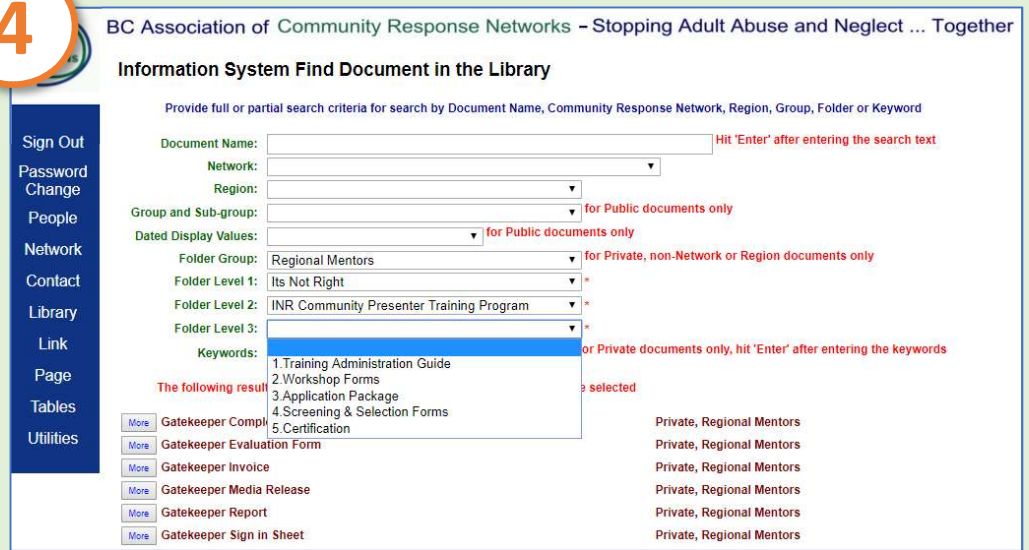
4

BC Association of Community Response Networks – Stopping Adult Abuse and Neglect ... Together

Information System Find Document in the Library

Provide full or partial search criteria for search by Document Name, Community Response Network, Region, Group, Folder or Keyword

Sign Out
Password Change
People
Network
Contact
Library
Link
Page
Tables
Utilities

Document Name: Hit 'Enter' after entering the search text
Network:
Region:
Group and Sub-group: for Public documents only
Dated Display Values: for Public documents only
Folder Group: Regional Mentors for Private, non-Network or Region documents only
Folder Level 1: Its Not Right *
Folder Level 2: INR Community Presenter Training Program *
Folder Level 3: *
Keywords: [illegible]or Private documents only, hit 'Enter' after entering the keywords

1.Training Administration Guide
2.Workshop Forms
3.Application Package
4.Screening & Selection Forms
5.Certification

The following resul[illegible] selected

| More | Gatekeeper Compl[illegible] | Private, Regional Mentors |
|---|---|---|
| More | Gatekeeper Evaluation Form | Private, Regional Mentors |
| More | Gatekeeper Invoice | Private, Regional Mentors |
| More | Gatekeeper Media Release | Private, Regional Mentors |
| More | Gatekeeper Report | Private, Regional Mentors |
| More | Gatekeeper Sign in Sheet | Private, Regional Mentors |